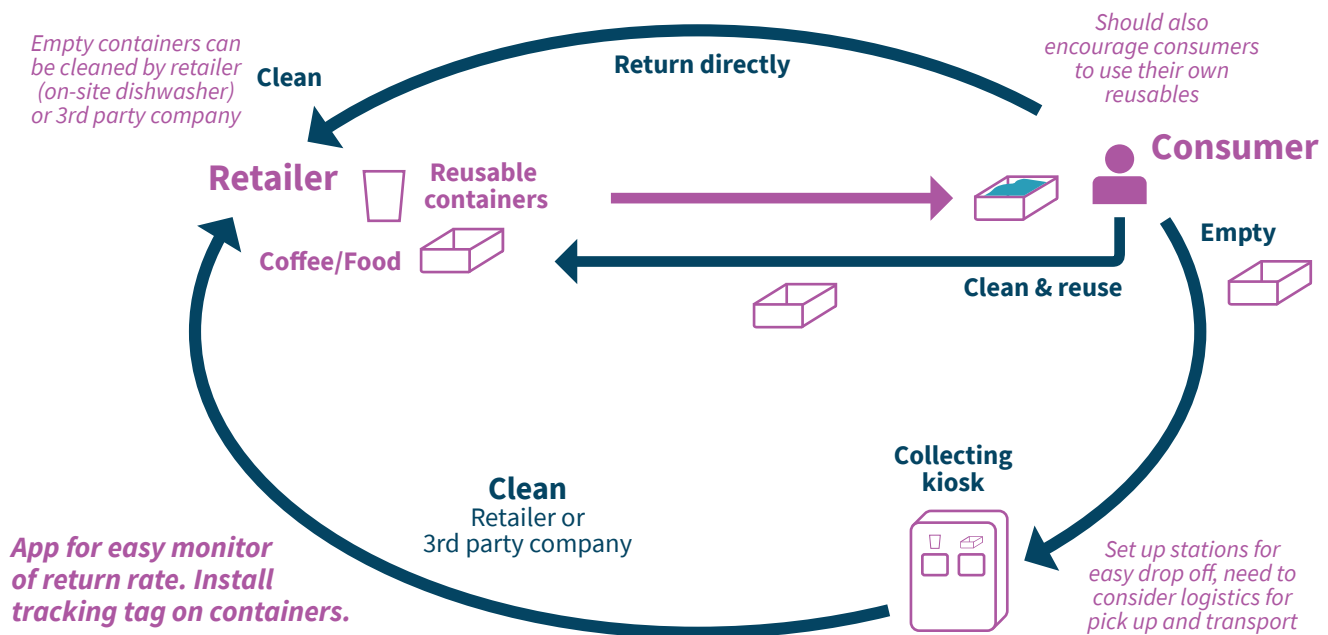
Empty containers can be cleaned by retailer (on-site dishwasher) or 3rd party company

Clean

Return directly

Should also encourage consumers to use their own reusables

Retailer

Reusable containers

Coffee/Food

Consumer

Empty

Clean & reuse

Collecting kiosk

Clean
Retailer or
3rd party company

App for easy monitor of return rate. Install tracking tag on containers.

Set up stations for easy drop off, need to consider logistics for pick up and transport